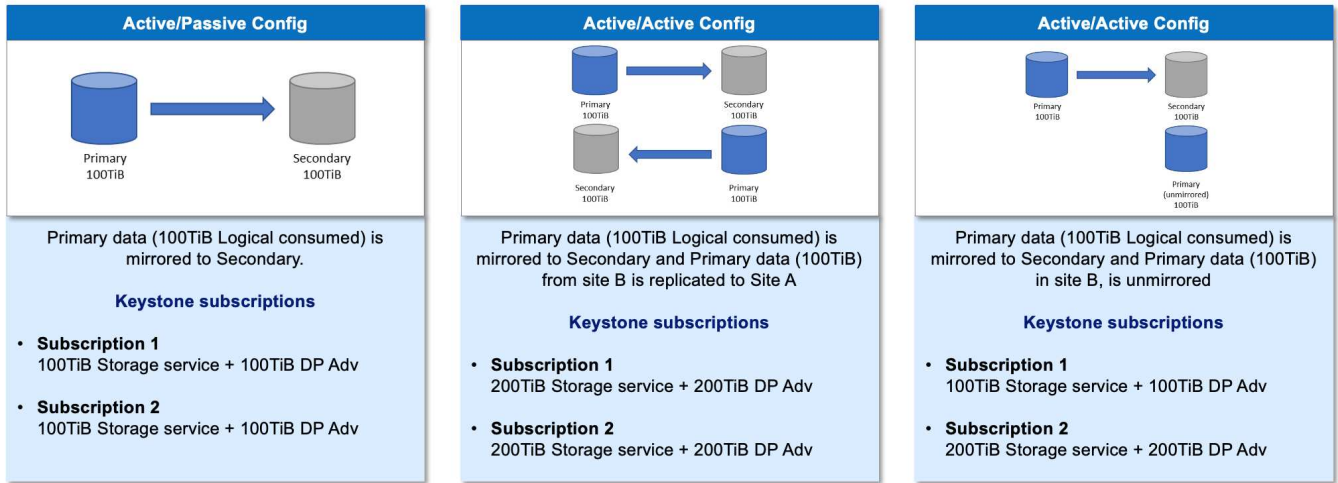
Active/Passive Config

Primary
100TiB

Secondary
100TiB

Primary data (100TiB Logical consumed) is mirrored to Secondary.

Keystone subscriptions

• Subscription 1
100TiB Storage service + 100TiB DP Adv

• Subscription 2
100TiB Storage service + 100TiB DP Adv

Active/Active Config

Primary
100TiB

Secondary
100TiB

Secondary
100TiB

Primary
100TiB

Primary data (100TiB Logical consumed) is mirrored to Secondary and Primary data (100TiB) from site B is replicated to Site A

Keystone subscriptions

• Subscription 1
200TiB Storage service + 200TiB DP Adv

• Subscription 2
200TiB Storage service + 200TiB DP Adv

Active/Active Config

Primary
100TiB

Secondary
100TiB

Primary
(unmirrored)
100TiB

Primary data (100TiB Logical consumed) is mirrored to Secondary and Primary data (100TiB) in site B, is unmirrored

Keystone subscriptions

• Subscription 1
100TiB Storage service + 100TiB DP Adv

• Subscription 2
200TiB Storage service + 200TiB DP Adv